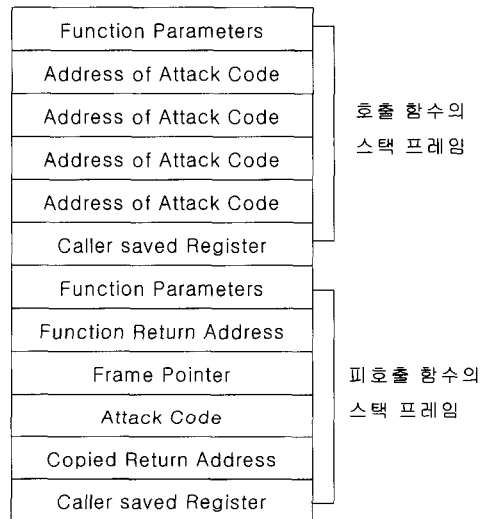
Function Parameters
Address of Attack Code
Address of Attack Code
Address of Attack Code
Address of Attack Code
Caller saved Register

호출 함수의 스택 프레임

Function Parameters
Function Return Address
Frame Pointer
Attack Code
Copied Return Address
Caller saved Register

피호출 함수의 스택 프레임